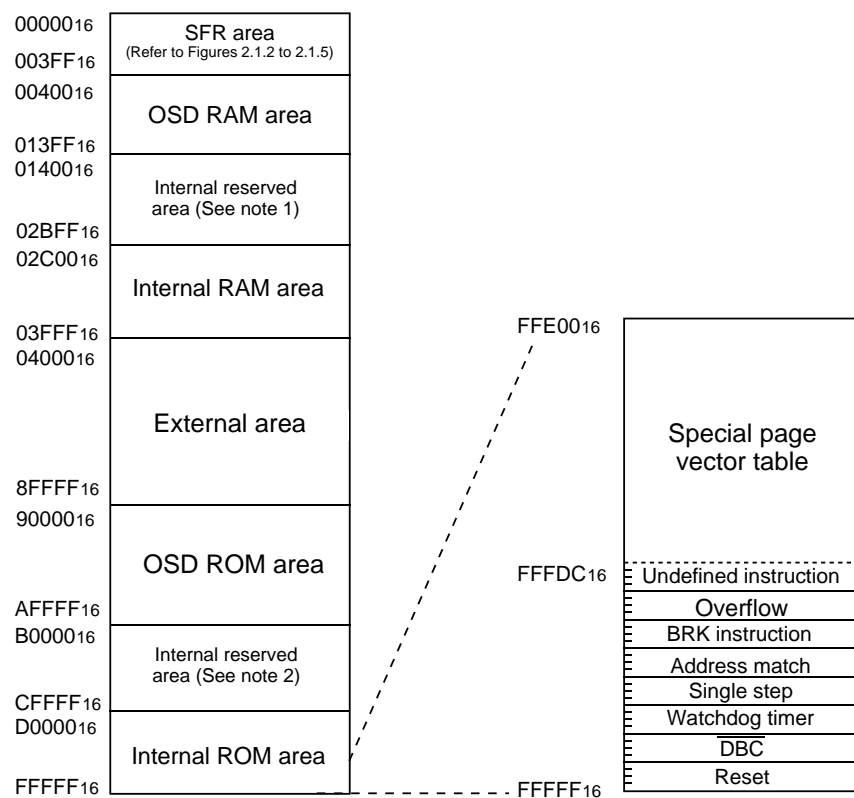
$00000_{16}$
SFR area
(Refer to Figures 2.1.2 to 2.1.5)
$003FF_{16}$
$00400_{16}$
OSD RAM area
$013FF_{16}$
$01400_{16}$
Internal reserved area (See note 1)
$02BFF_{16}$
$02C00_{16}$
Internal RAM area
$03FFF_{16}$
$04000_{16}$
External area
$8FFFF_{16}$
$90000_{16}$
OSD ROM area
$AFFFF_{16}$
$B0000_{16}$
Internal reserved area (See note 2)
$CFFFF_{16}$
$D0000_{16}$
Internal ROM area
$FFFFF_{16}$

$FFE00_{16}$
Special page vector table
$FFFDC_{16}$
Undefined instruction
Overflow
BRK instruction
Address match
Single step
Watchdog timer
$\overline{DBC}$
Reset
$FFFFF_{16}$